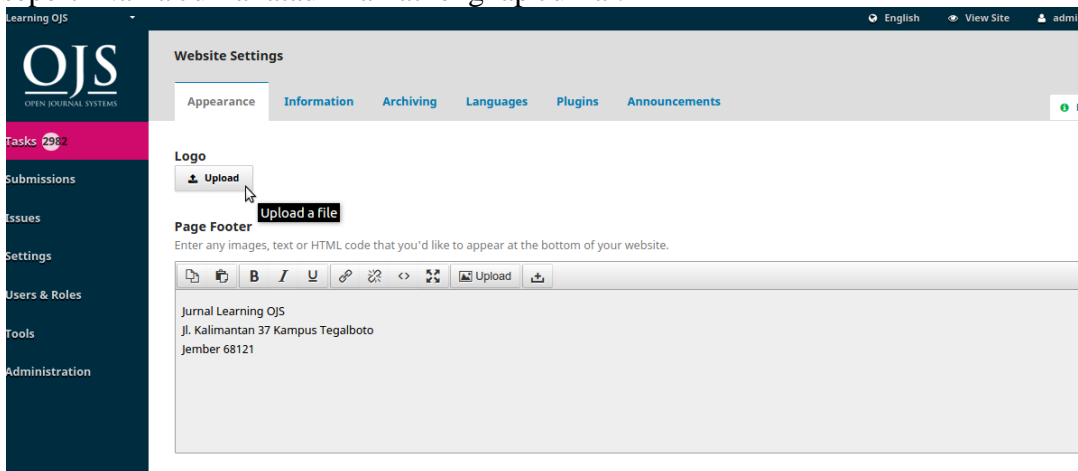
Learning OJS
English
View Site
admi

OJS
OPEN JOURNAL SYSTEMS

Tasks 2982
Submissions
Issues
Settings
Users & Roles
Tools
Administration

Website Settings

Appearance
Information
Archiving
Languages
Plugins
Announcements

Logo
Upload
Upload a file

Page Footer
Enter any images, text or HTML code that you'd like to appear at the bottom of your website.

B I U Upload

Jurnal Learning OJS
Jl. Kalimantan 37 Kampus Tegalboto
Jember 68121